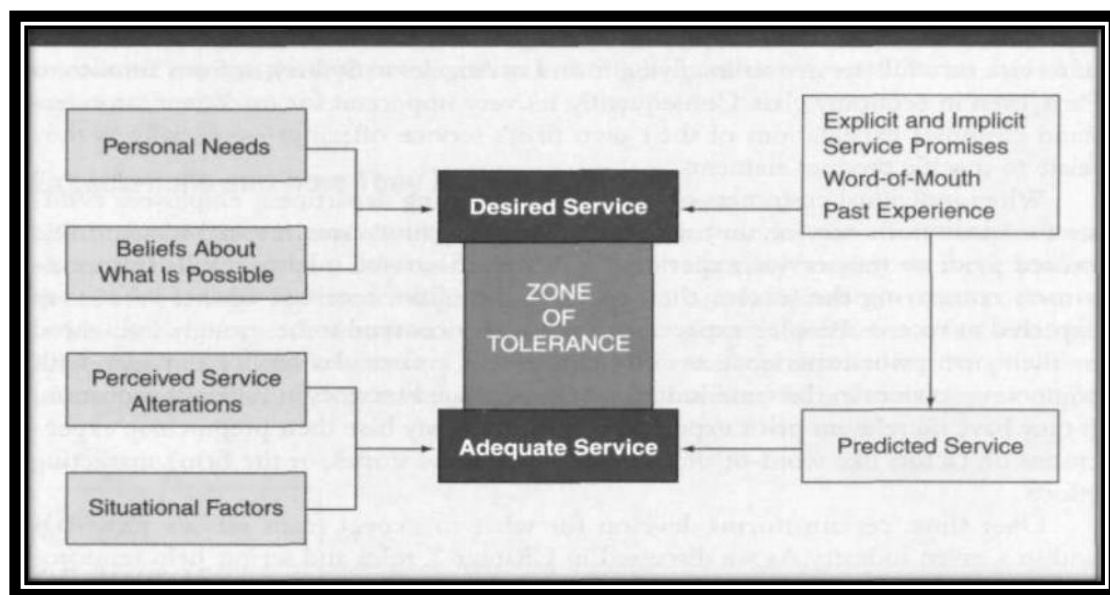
Personal Needs

Beliefs About What Is Possible

Perceived Service Alterations

Situational Factors

Desired Service

ZONE OF TOLERANCE

Adequate Service

Explicit and Implicit Service Promises Word-of-Mouth Past Experience

Predicted Service